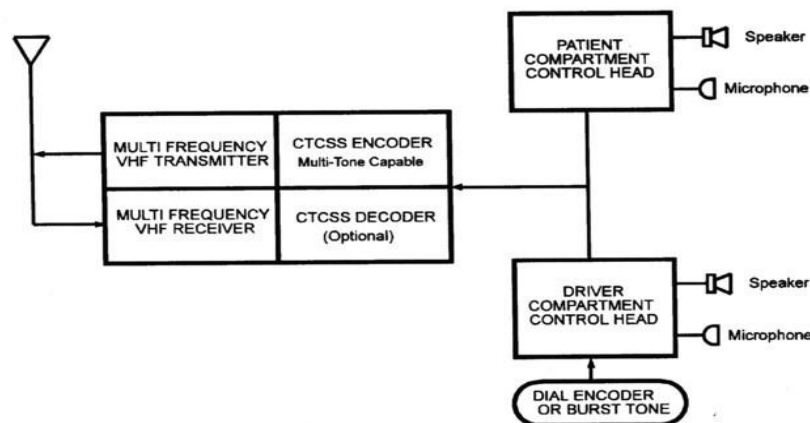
PATIENT COMPARTMENT CONTROL HEAD

Speaker

Microphone

MULTI FREQUENCY VHF TRANSMITTER

CTCSS ENCODER Multi-Tone Capable

MULTI FREQUENCY VHF RECEIVER

CTCSS DECODER (Optional)

DRIVER COMPARTMENT CONTROL HEAD

Speaker

Microphone

DIAL ENCODER OR BURST TONE